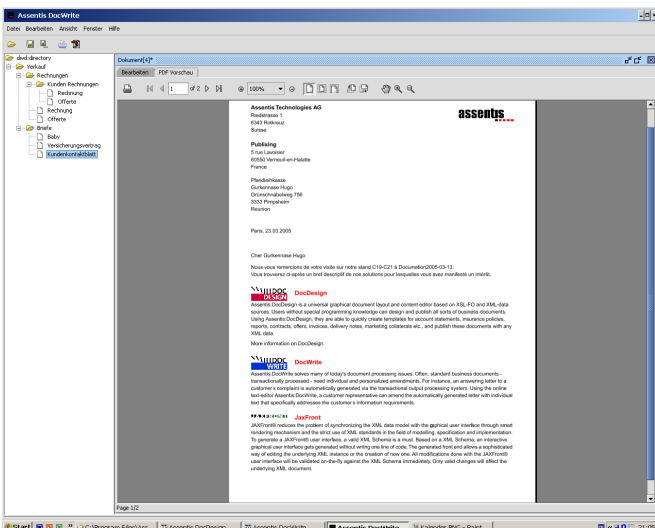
Assentis DocWrite

Datei Bearbeiten Ansicht Fenster Hilfe

dwd:directory
Verkauf
Rechnungen
Kunden Rechnungen
Rechnung
Offerte
Rechnung
Offerte
Briefe
Baby
Versicherungsvertrag
Kundenkontaktblatt

Dokument[4]*

Bearbeiten PDF Vorschau

1 of 2

100%

Assentis Technologies AG
Riedstrasse 1
6343 Rotkreuz
Suisse

assentis

Publiking
5 rue Lavoisier
60550 Verneuil-en-Halatte
France

Pfandleihkasse
Gurkenmase Hugo
Grünschnabelweg 756
3333 Pimpelheim
Reunion

Paris, 23.03.2005

Cher Gurkenmase Hugo

Nous vous remercions de votre visite sur notre stand C19-C21 à Documation2005-03-13.
Vous trouverez ci-après un bref descriptif de nos solutions pour lesquelles vous avez manifesté un intérêt.

DESIGN DocDesign
Assentis DocDesign is a universal graphical document layout and content editor based on XSL-FO and XML-data sources. Users without special programming knowledge can design and publish all sorts of business documents. Using Assentis DocDesign, they are able to quickly create templates for account statements, insurance policies, reports, contracts, offers, invoices, delivery notes, marketing collaterals etc., and publish these documents with any XML data.

More information on DocDesign.

WRITE DocWrite
Assentis DocWrite solves many of today's document processing issues. Often, standard business documents - transactionally processed - need individual and personalized amendments. For instance, an answering letter to a customer's complaint is automatically generated via the transactional output processing system. Using the online text-editor Assentis DocWrite, a customer representative can amend the automatically generated letter with individual text that specifically addresses the customer's information requirements.

JaxFront
JAXFront® reduces the problem of synchronizing the XML data model with the graphical user interface through smart rendering mechanism and the strict use of XML standards in the field of modelling, specification and implementation. To generate a JAXFront® user interface, a valid XML Schema is a must. Based on a XML Schema, an interactive graphical user interface gets generated without writing one line of code. The generated front end allows a sophisticated way of editing the underlying XML instance or the creation of new one. All modifications done with the JAXFront® user interface will be validated on-the-fly against the XML Schema immediately. Only valid changes will affect the underlying XML document.

Page 1/2

Start C:\Programme Files\Ass... Assentis DocDesign Assentis DocWrite Assentis DocWrite Kalender.PNG - Paint 21:05